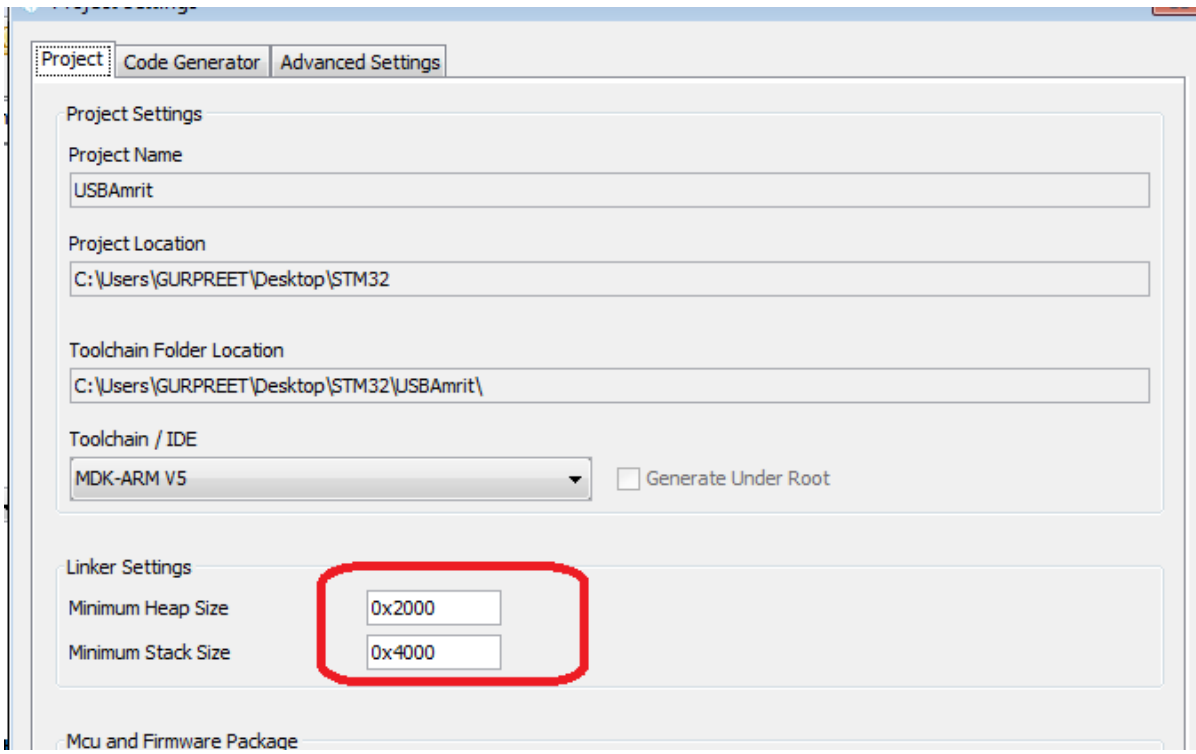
Project | Code Generator | Advanced Settings

Project Settings

Project Name

USBAmrit

Project Location

C:\Users\GURPREET\Desktop\STM32

Toolchain Folder Location

C:\Users\GURPREET\Desktop\STM32\USBAmrit\

Toolchain / IDE

MDK-ARM V5

Generate Under Root

Linker Settings

Minimum Heap Size 0x2000

Minimum Stack Size 0x4000

Mcu and Firmware Package